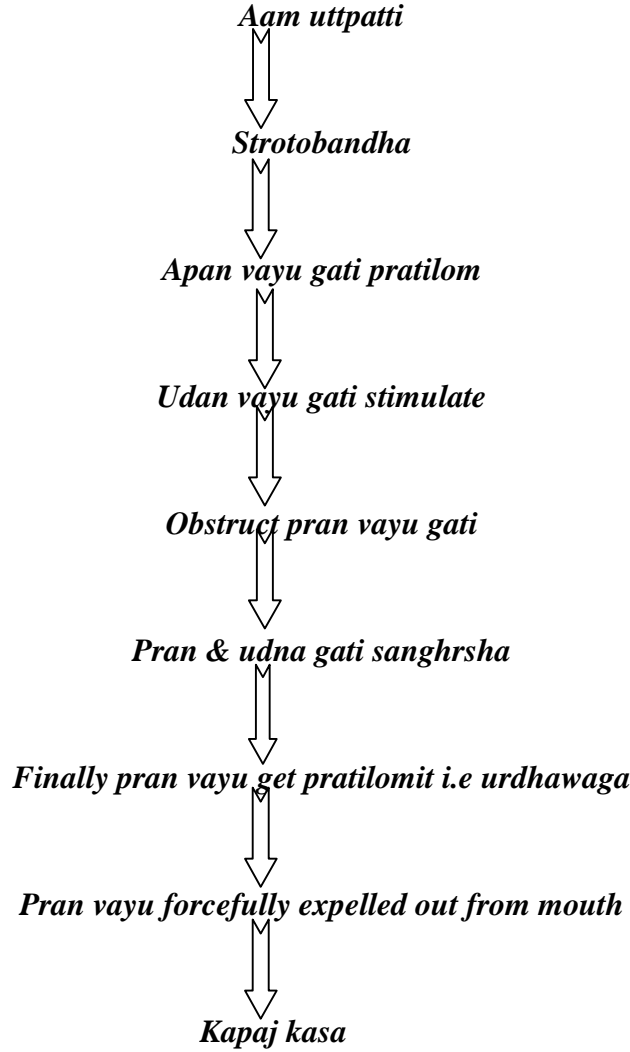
Aam uttpatti

Strotobandha

Apan vayu gati pratilom

Udan vayu gati stimulate

Obstruct pran vayu gati

Pran & udna gati sanghrsha

Finally pran vayu get pratilomit i.e urdhawaga

Pran vayu forcefully expelled out from mouth

Kapaj kasa